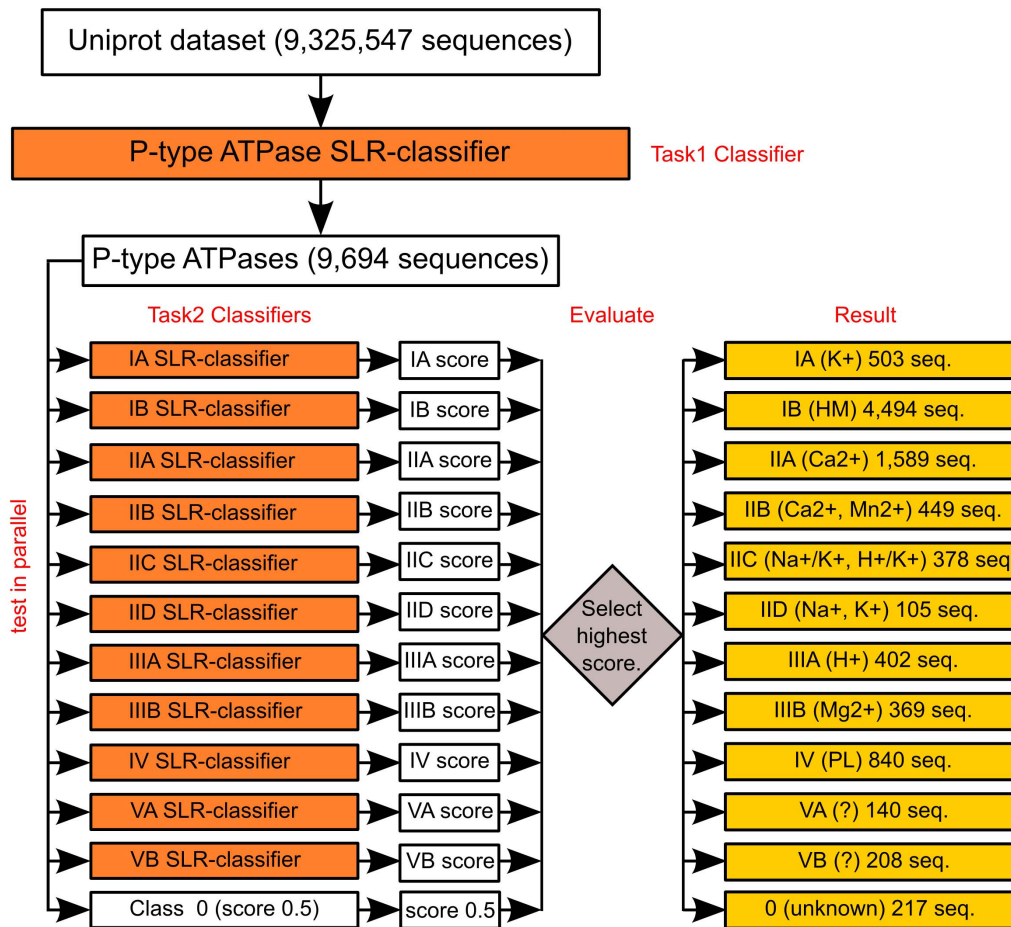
Uniprot dataset (9,325,547 sequences)

P-type ATPase SLR-classifier

Task1 Classifier

P-type ATPases (9,694 sequences)

Task2 Classifiers

Evaluate

Result

test in parallel

IA SLR-classifier
IB SLR-classifier
IIA SLR-classifier
IIB SLR-classifier
IIC SLR-classifier
IID SLR-classifier
IIIA SLR-classifier
IIIB SLR-classifier
IV SLR-classifier
VA SLR-classifier
VB SLR-classifier
Class 0 (score 0.5)

IA score
IB score
IIA score
IIB score
IIC score
IID score
IIIA score
IIIB score
IV score
VA score
VB score
score 0.5

Select highest score.

IA (K+) 503 seq.
IB (HM) 4,494 seq.
IIA (Ca2+) 1,589 seq.
IIB (Ca2+, Mn2+) 449 seq.
IIC (Na+/K+, H+/K+) 378 seq
IID (Na+, K+) 105 seq.
IIIA (H+) 402 seq.
IIIB (Mg2+) 369 seq.
IV (PL) 840 seq.
VA (?) 140 seq.
VB (?) 208 seq.
0 (unknown) 217 seq.